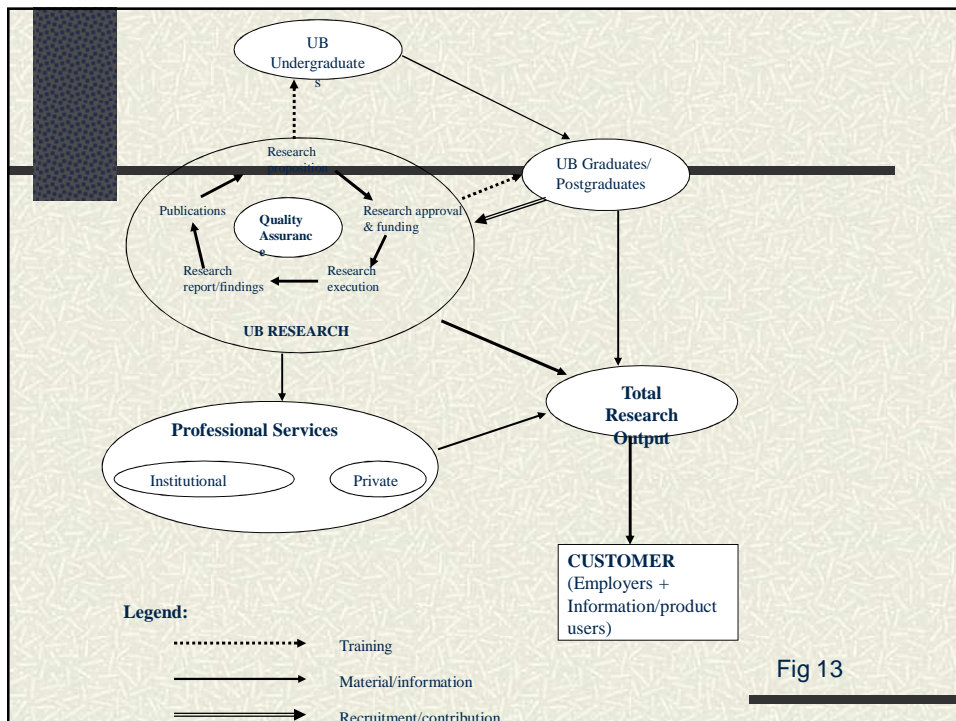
UB Undergraduates

Research proposition

UB Graduates/ Postgraduates

Publications

Quality Assurance

Research approval & funding

Research report/findings

Research execution

UB RESEARCH

Total Research Output

Professional Services

Institutional

Private

CUSTOMER (Employers + Information/product users)

Legend:

Training

Material/information

Recruitment/contribution

Fig 13